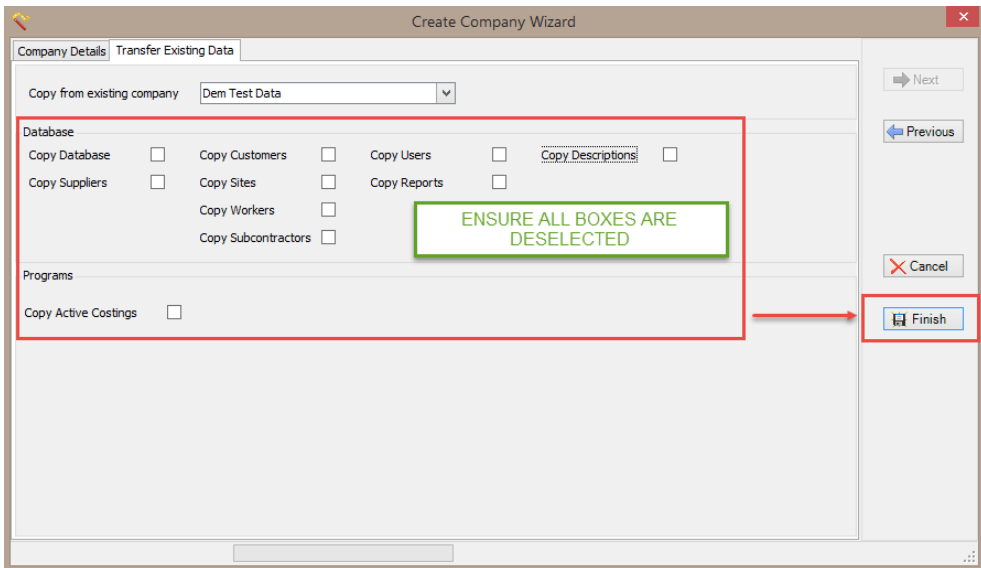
Create Company Wizard

Company Details | Transfer Existing Data

Copy from existing company Dem Test Data

Database

Copy Database
Copy Suppliers
Copy Customers
Copy Sites
Copy Workers
Copy Subcontractors
Copy Users
Copy Reports
Copy Descriptions

ENSURE ALL BOXES ARE DESELECTED

Programs

Copy Active Costings

Next
Previous
Cancel
Finish